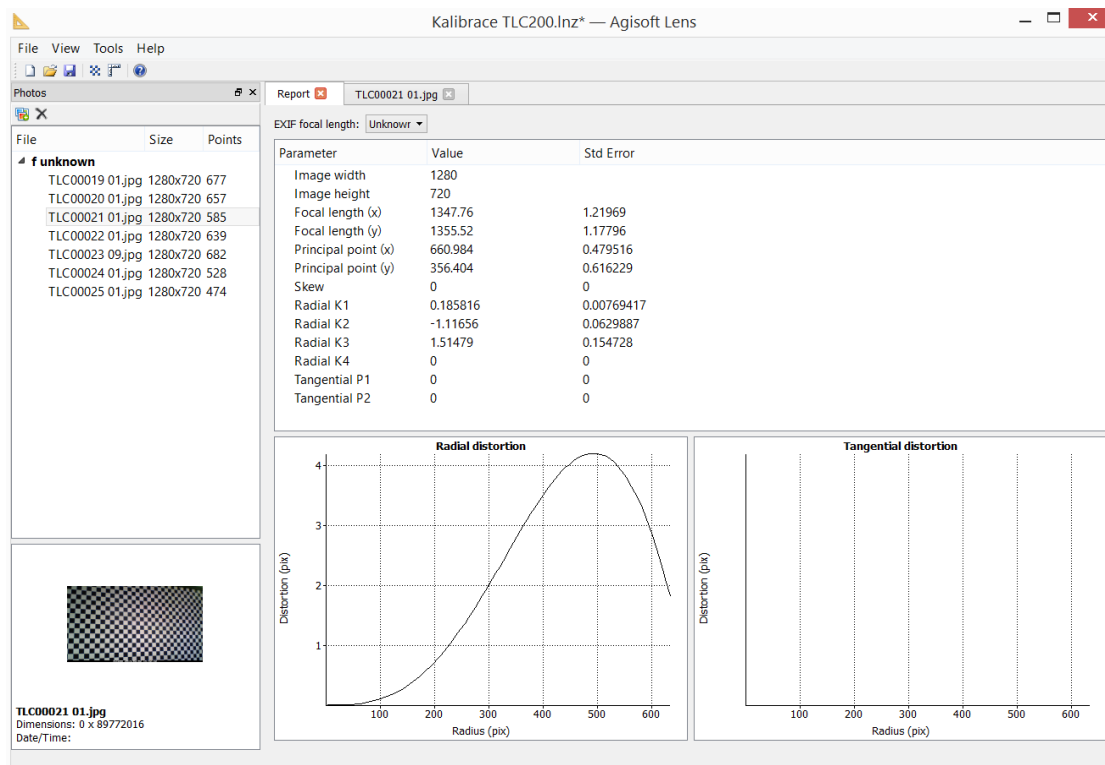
Kalibrace TLC200.lnz* — Agisoft Lens

File View Tools Help

Photos

| File | Size | Points |
|---|---|---|
| f unknown | | |
| TLC00019 01.jpg | 1280x720 | 677 |
| TLC00020 01.jpg | 1280x720 | 657 |
| TLC00021 01.jpg | 1280x720 | 585 |
| TLC00022 01.jpg | 1280x720 | 639 |
| TLC00023 09.jpg | 1280x720 | 682 |
| TLC00024 01.jpg | 1280x720 | 528 |
| TLC00025 01.jpg | 1280x720 | 474 |

TLC00021 01.jpg
Dimensions: 0 x 89772016
Date/Time:

Report TLC00021 01.jpg

EXIF focal length: Unknowr

| Parameter | Value | Std Error |
|---|---|---|
| Image width | 1280 | |
| Image height | 720 | |
| Focal length (x) | 1347.76 | 1.21969 |
| Focal length (y) | 1355.52 | 1.17796 |
| Principal point (x) | 660.984 | 0.479516 |
| Principal point (y) | 356.404 | 0.616229 |
| Skew | 0 | 0 |
| Radial K1 | 0.185816 | 0.00769417 |
| Radial K2 | -1.11656 | 0.0629887 |
| Radial K3 | 1.51479 | 0.154728 |
| Radial K4 | 0 | 0 |
| Tangential P1 | 0 | 0 |
| Tangential P2 | 0 | 0 |

Radial distortion
4
3
2
1
Distortion (pix)
100 200 300 400 500 600
Radius (pix)

Tangential distortion
Distortion (pix)
100 200 300 400 500 600
Radius (pix)